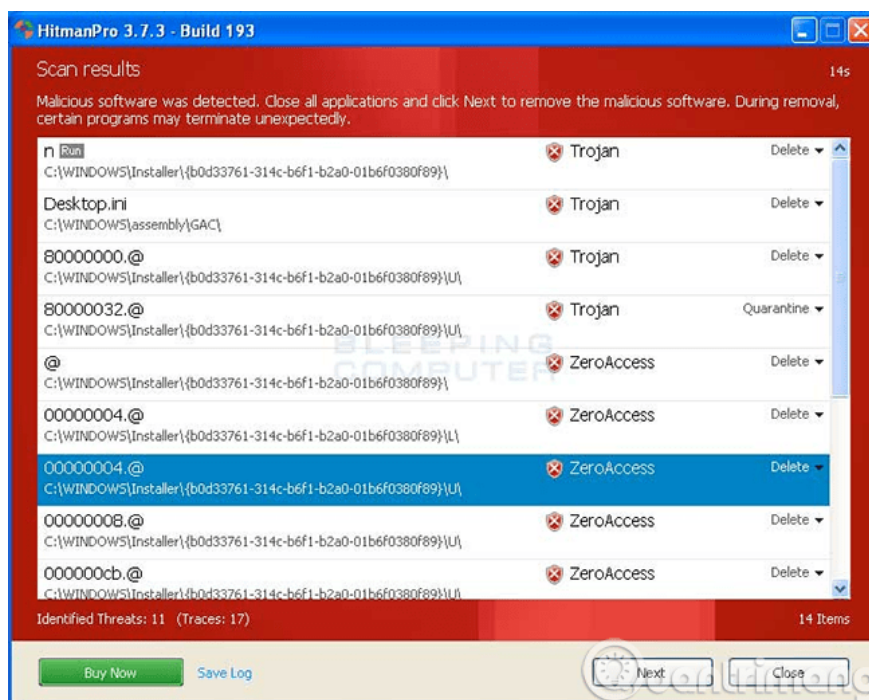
HitmanPro 3.7.3 - Build 193

Scan results

14s

Malicious software was detected. Close all applications and click Next to remove the malicious software. During removal, certain programs may terminate unexpectedly.

| | | |
|---|---|---|
| n Run<br>C:\WINDOWS\Installer\{b0d33761-314c-b6f1-b2a0-01b6f0380f89}\ | Trojan | Delete |
| Desktop.ini<br>C:\WINDOWS\assembly\GAC\ | Trojan | Delete |
| 80000000.@<br>C:\WINDOWS\Installer\{b0d33761-314c-b6f1-b2a0-01b6f0380f89}\U\ | Trojan | Delete |
| 80000032.@<br>C:\WINDOWS\Installer\{b0d33761-314c-b6f1-b2a0-01b6f0380f89}\U\ | Trojan | Quarantine |
| @<br>C:\WINDOWS\Installer\{b0d33761-314c-b6f1-b2a0-01b6f0380f89}\U\ | ZeroAccess | Delete |
| 00000004.@<br>C:\WINDOWS\Installer\{b0d33761-314c-b6f1-b2a0-01b6f0380f89}\L\ | ZeroAccess | Delete |
| 00000004.@<br>C:\WINDOWS\Installer\{b0d33761-314c-b6f1-b2a0-01b6f0380f89}\U\ | ZeroAccess | Delete |
| 00000008.@<br>C:\WINDOWS\Installer\{b0d33761-314c-b6f1-b2a0-01b6f0380f89}\U\ | ZeroAccess | Delete |
| 000000cb.@<br>C:\WINDOWS\Installer\{b0d33761-314c-b6f1-b2a0-01b6f0380f89}\U\ | ZeroAccess | Delete |

BLEEPING COMPUTER

Identified Threats: 11 (Traces: 17)

14 Items

Buy Now

Save Log

Next

Close